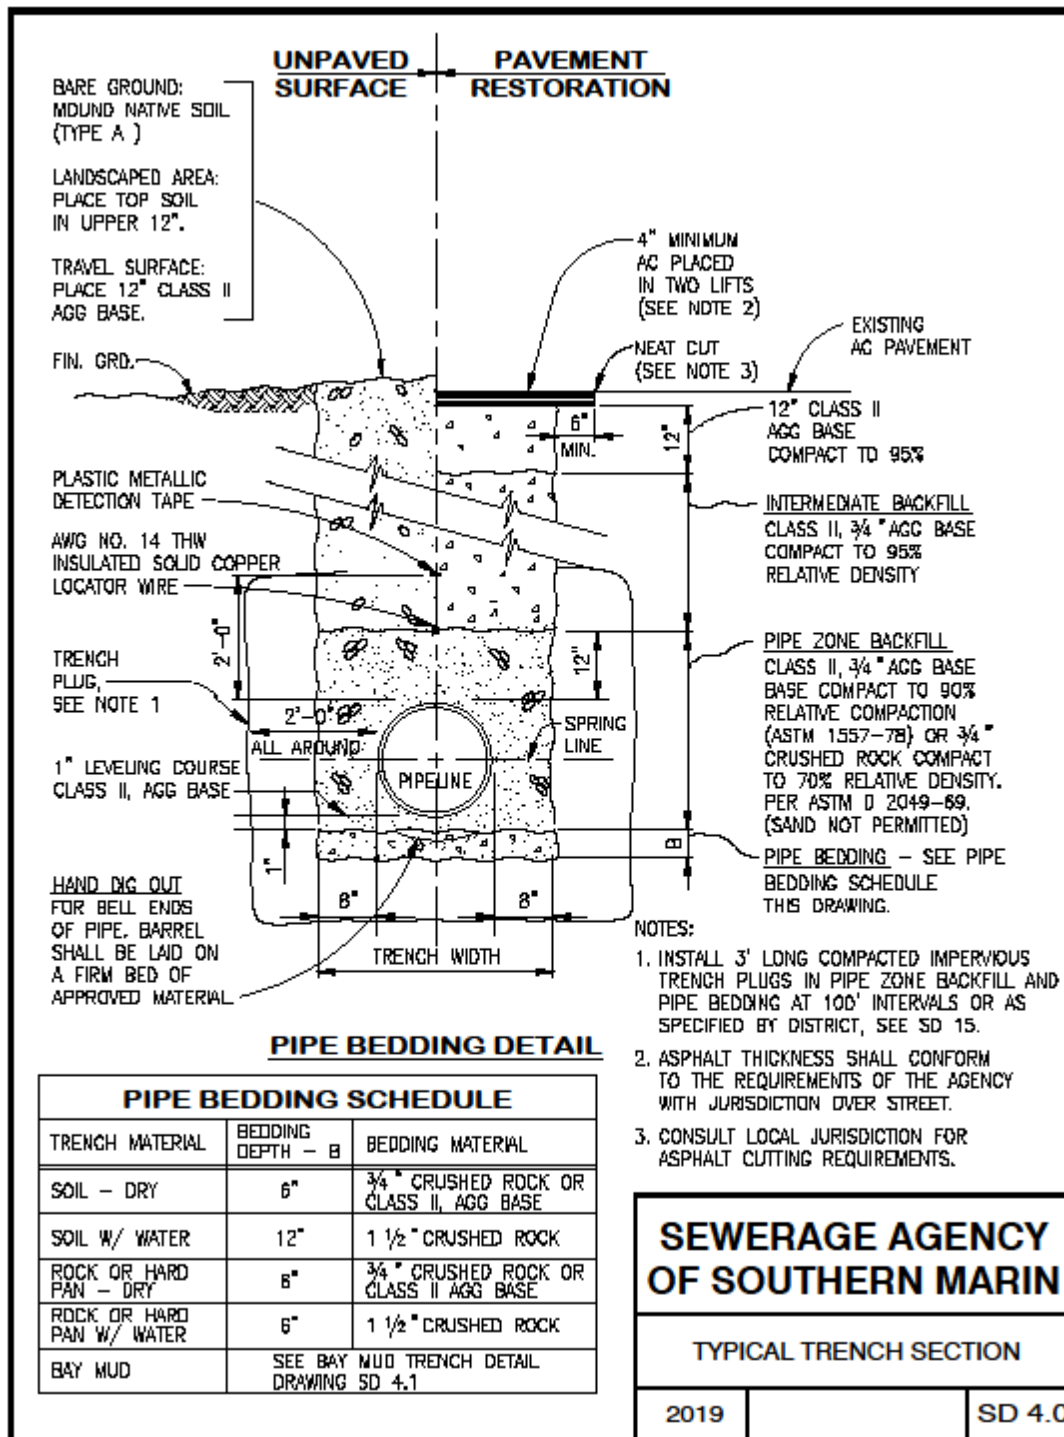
UNPAVED SURFACE

PAVEMENT RESTORATION

BARE GROUND: MOUND NATIVE SOIL (TYPE A )

LANDSCAPED AREA: PLACE TOP SOIL IN UPPER 12".

TRAVEL SURFACE: PLACE 12" CLASS II AGG BASE.

FIN. GRD.

4" MINIMUM AC PLACED IN TWO LIFTS (SEE NOTE 2)

NEAT CUT (SEE NOTE 3)

EXISTING AC PAVEMENT

6" MIN.

12"

12" CLASS II AGG BASE COMPACT TO 95%

PLASTIC METALLIC DETECTION TAPE

INTERMEDIATE BACKFILL
CLASS II, ¾" AGG BASE COMPACT TO 95% RELATIVE DENSITY

AWG NO. 14 THW INSULATED SOLID COPPER LOCATOR WIRE

2'-0"

12"

PIPE ZONE BACKFILL
CLASS II, ¾" AGG BASE BASE COMPACT TO 90% RELATIVE COMPACTION (ASTM 1557-78) OR ¾" CRUSHED ROCK COMPACT TO 70% RELATIVE DENSITY. PER ASTM D 2049-69. (SAND NOT PERMITTED)

TRENCH PLUG, SEE NOTE 1

2'-0" ALL AROUND

SPRING LINE

PIPELINE

1" LEVELING COURSE CLASS II, AGG BASE

1"

B

PIPE BEDDING - SEE PIPE BEDDING SCHEDULE THIS DRAWING.

HAND DIG OUT FOR BELL ENDS OF PIPE. BARREL SHALL BE LAID ON A FIRM BED OF APPROVED MATERIAL.

8"

8"

TRENCH WIDTH

NOTES:
1. INSTALL 3' LONG COMPACTED IMPERVIOUS TRENCH PLUGS IN PIPE ZONE BACKFILL AND PIPE BEDDING AT 100' INTERVALS OR AS SPECIFIED BY DISTRICT, SEE SD 15.
2. ASPHALT THICKNESS SHALL CONFORM TO THE REQUIREMENTS OF THE AGENCY WITH JURISDICTION OVER STREET.
3. CONSULT LOCAL JURISDICTION FOR ASPHALT CUTTING REQUIREMENTS.

PIPE BEDDING DETAIL

PIPE BEDDING SCHEDULE

| TRENCH MATERIAL | BEDDING DEPTH - B | BEDDING MATERIAL |
|---|---|---|
| SOIL - DRY | 6" | ¾" CRUSHED ROCK OR CLASS II, AGG BASE |
| SOIL W/ WATER | 12" | 1 ½" CRUSHED ROCK |
| ROCK OR HARD PAN - DRY | 6" | ¾" CRUSHED ROCK OR CLASS II AGG BASE |
| ROCK OR HARD PAN W/ WATER | 6" | 1 ½" CRUSHED ROCK |
| BAY MUD | SEE BAY MUD TRENCH DETAIL DRAWING SD 4.1 | |

SEWERAGE AGENCY OF SOUTHERN MARIN

TYPICAL TRENCH SECTION

2019

SD 4.0